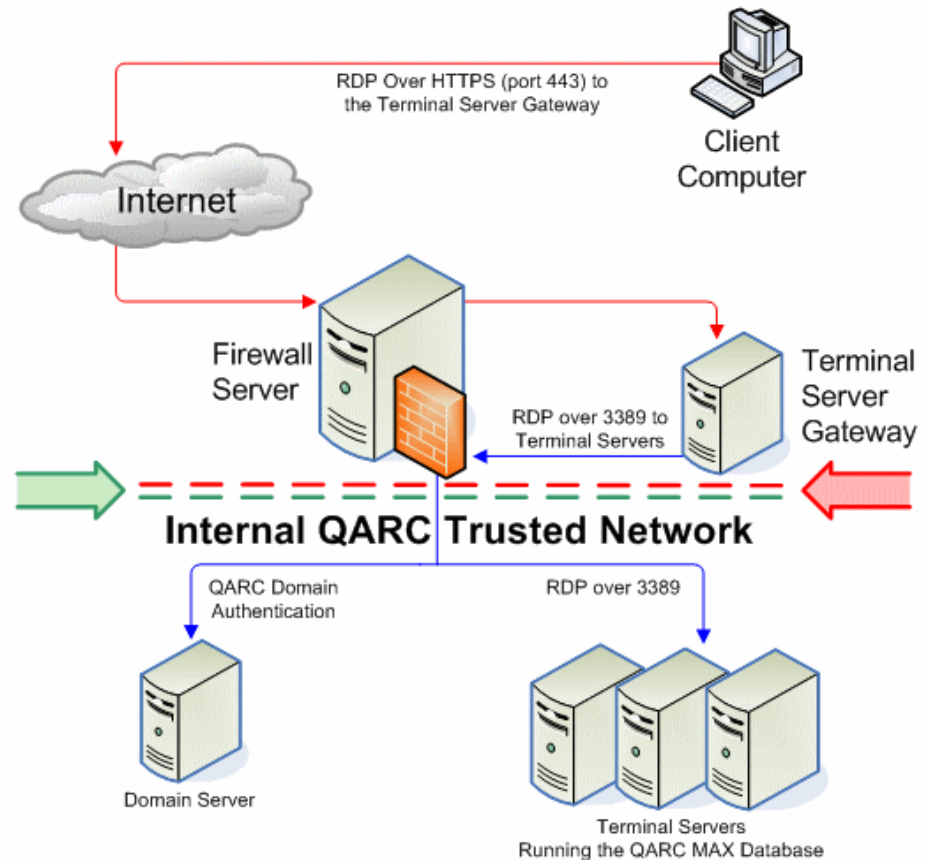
RDP Over HTTPS (port 443) to the Terminal Server Gateway

Client Computer

Internet

Firewall Server

Terminal Server Gateway

RDP over 3389 to Terminal Servers

Internal QARC Trusted Network

QARC Domain Authentication

RDP over 3389

Domain Server

Terminal Servers Running the QARC MAX Database